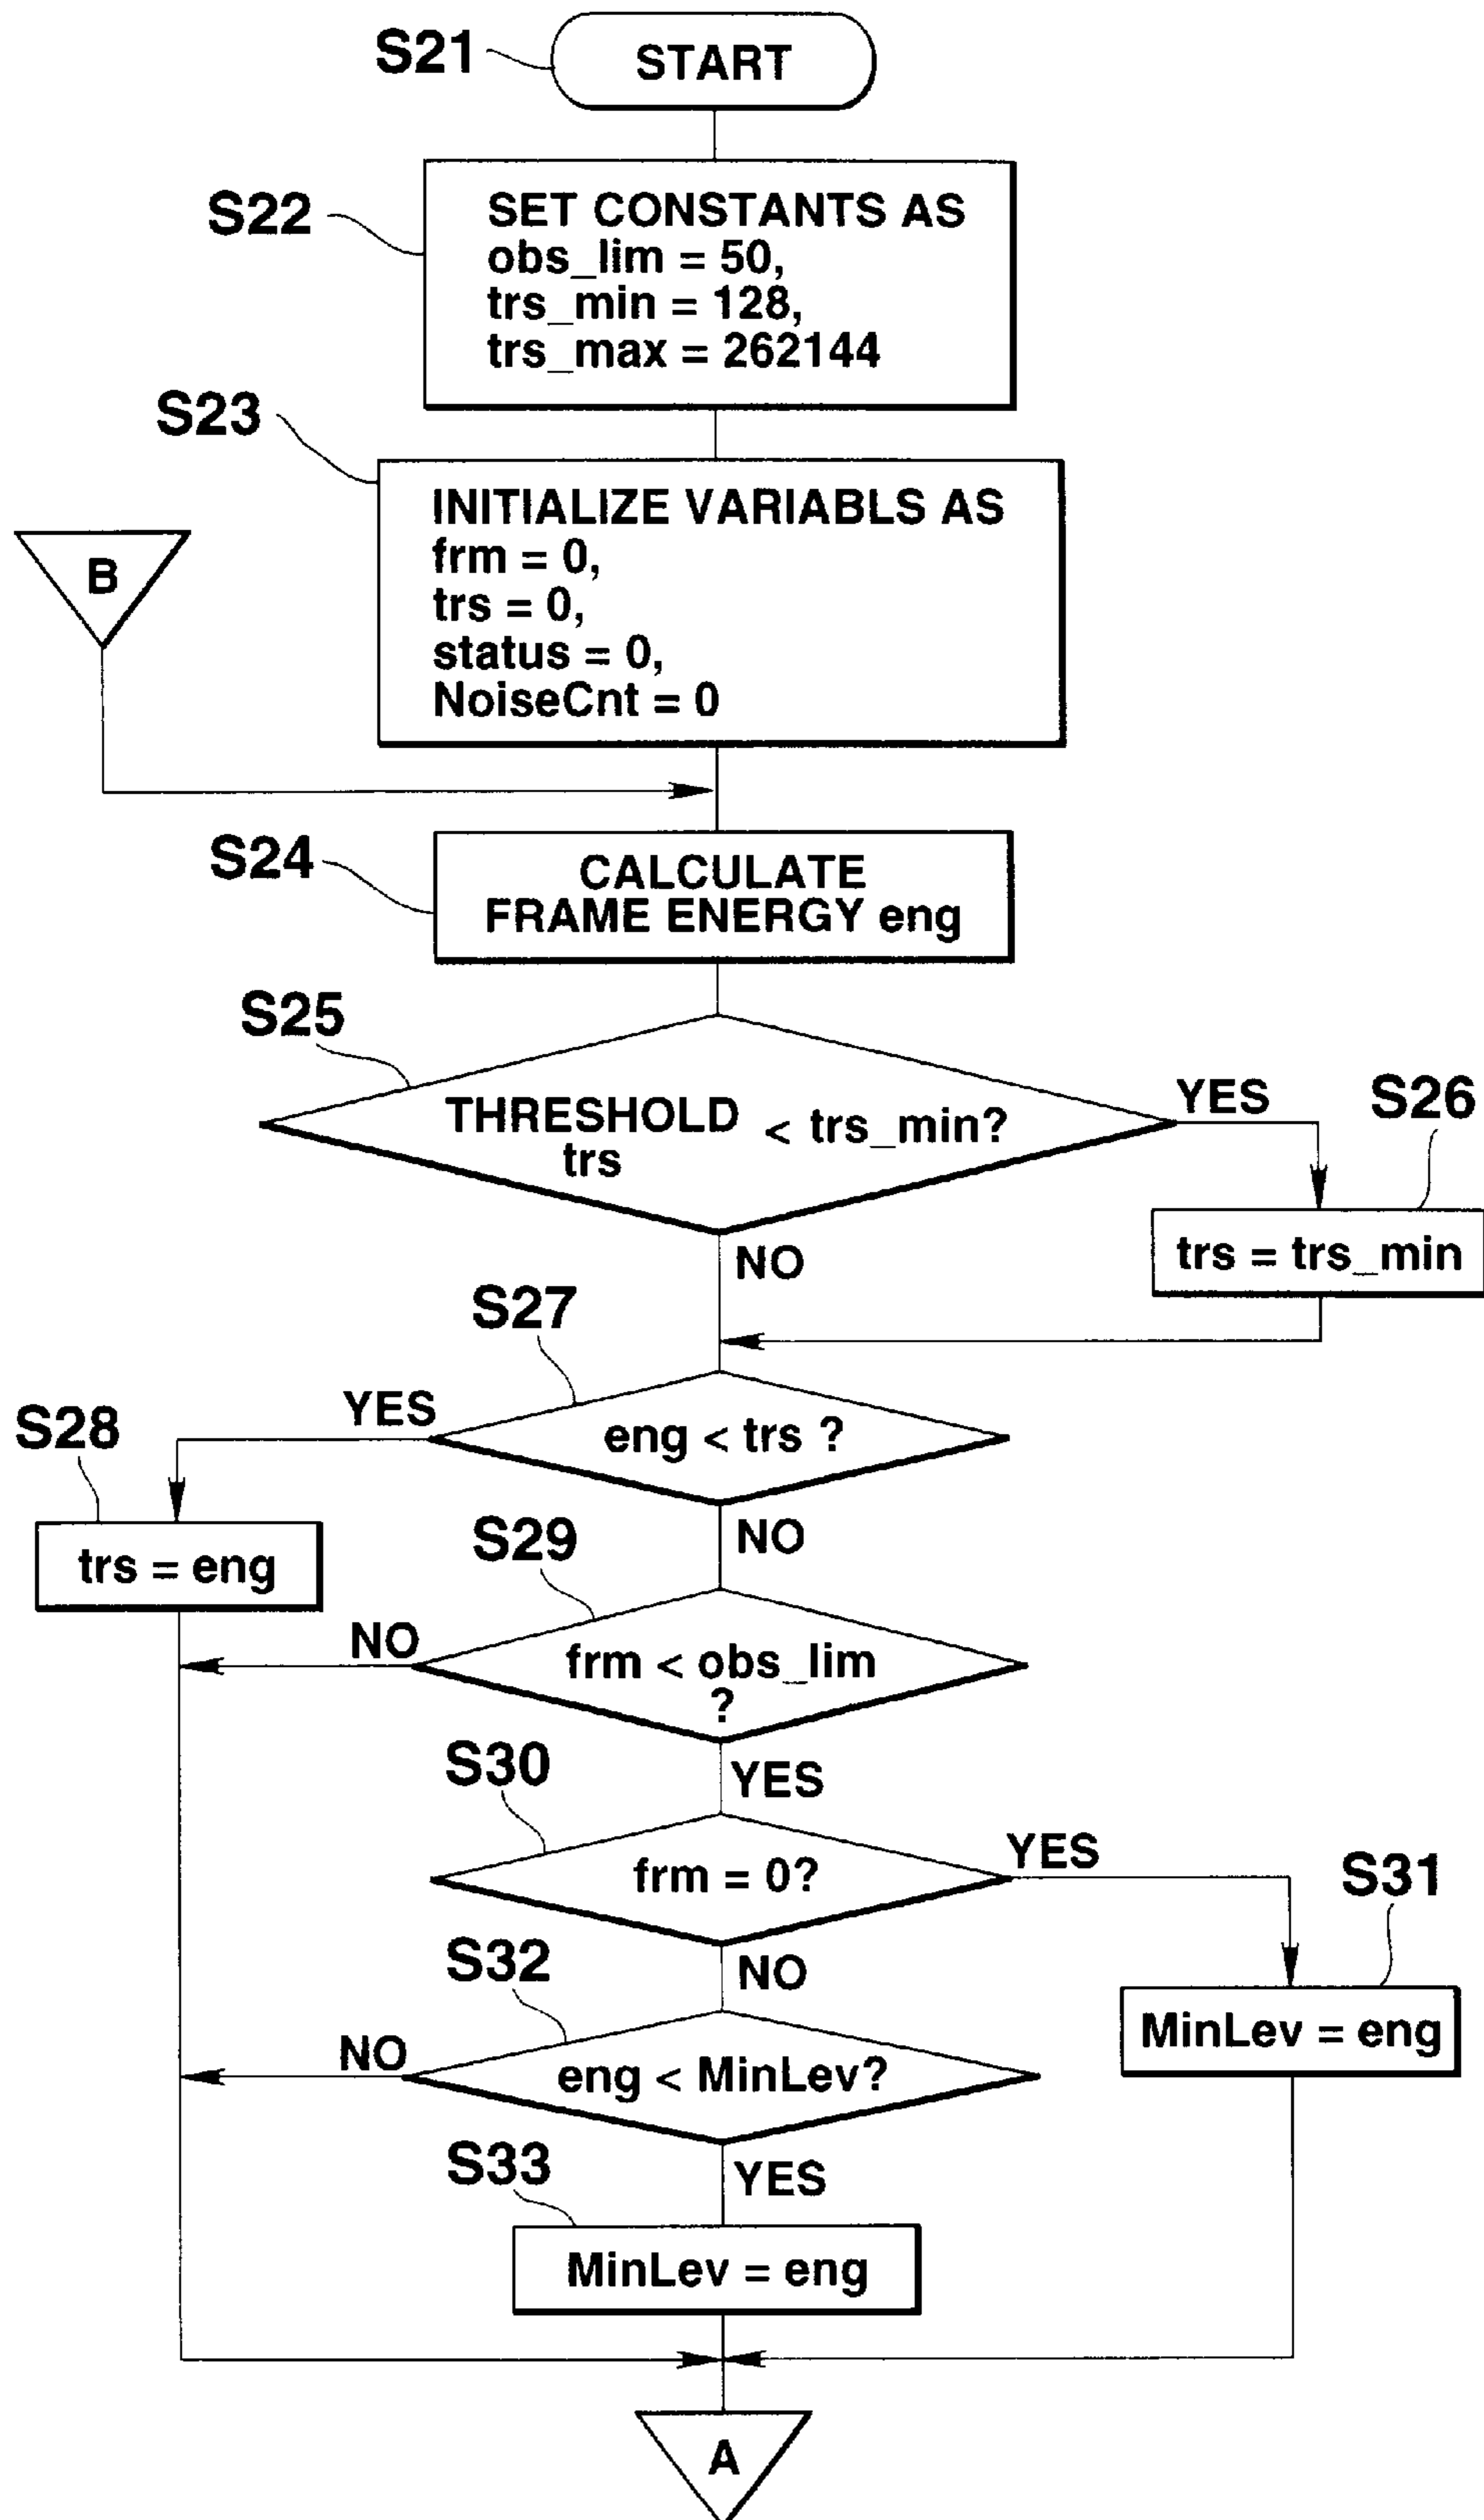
S21
START

S22
SET CONSTANTS AS
obs_lim = 50,
trs_min = 128,
trs_max = 262144

S23
INITIALIZE VARIABLS AS
frm = 0,
trs = 0,
status = 0,
NoiseCnt = 0

B

S24
CALCULATE
FRAME ENERGY eng

S25
THRESHOLD trs < trs_min?
YES
S26
trs = trs_min
NO

S27
eng < trs ?
YES
S28
trs = eng
NO

S29
frm < obs_lim ?
NO
YES

S30
frm = 0?
YES
S31
MinLev = eng
NO

S32
eng < MinLev?
NO
YES

S33
MinLev = eng

A